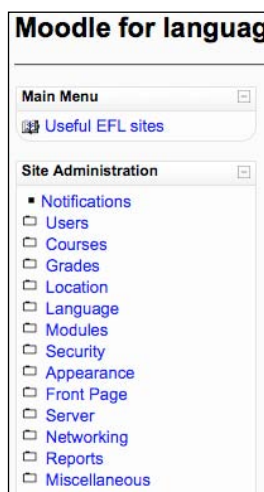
Moodle for languag

Main Menu

Useful EFL sites

Site Administration

Notifications
Users
Courses
Grades
Location
Language
Modules
Security
Appearance
Front Page
Server
Networking
Reports
Miscellaneous